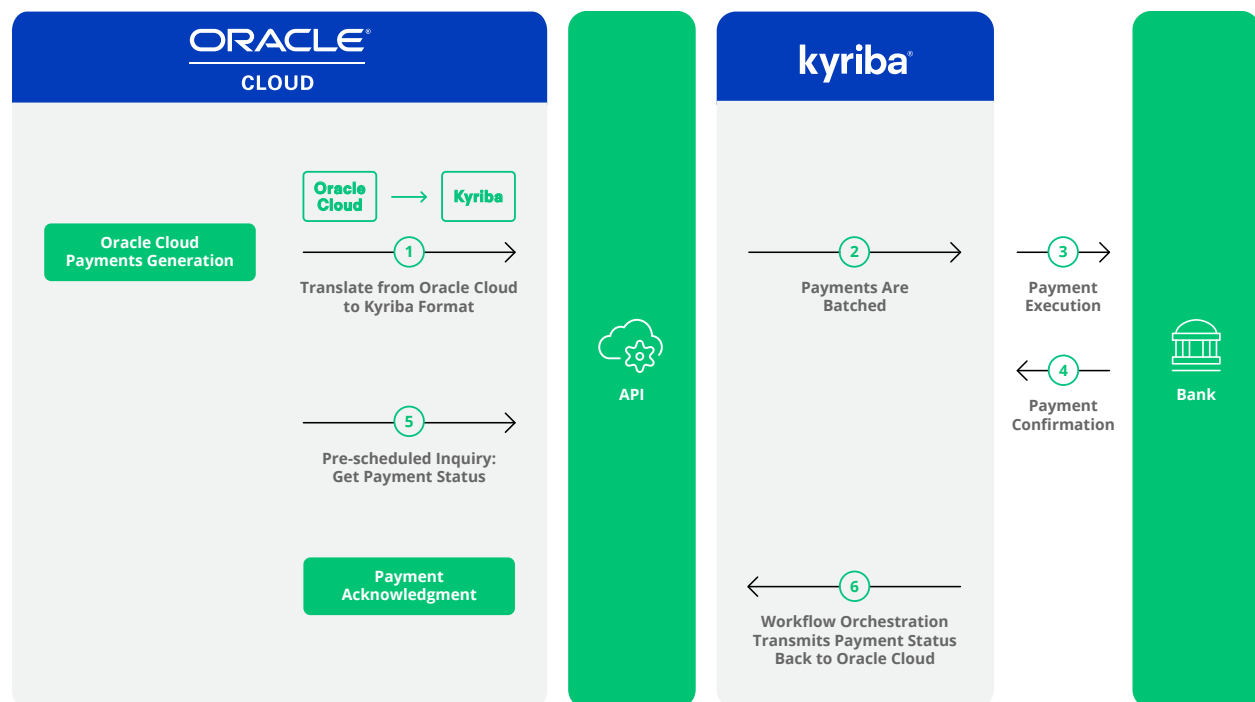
ORACLE®
CLOUD

Oracle Cloud → Kyriba

Oracle Cloud Payments Generation

1
Translate from Oracle Cloud to Kyriba Format

5
Pre-scheduled Inquiry: Get Payment Status

Payment Acknowledgment

API

kyriba®

2
Payments Are Batched

6
Workflow Orchestration Transmits Payment Status Back to Oracle Cloud

3
Payment Execution

4
Payment Confirmation

Bank